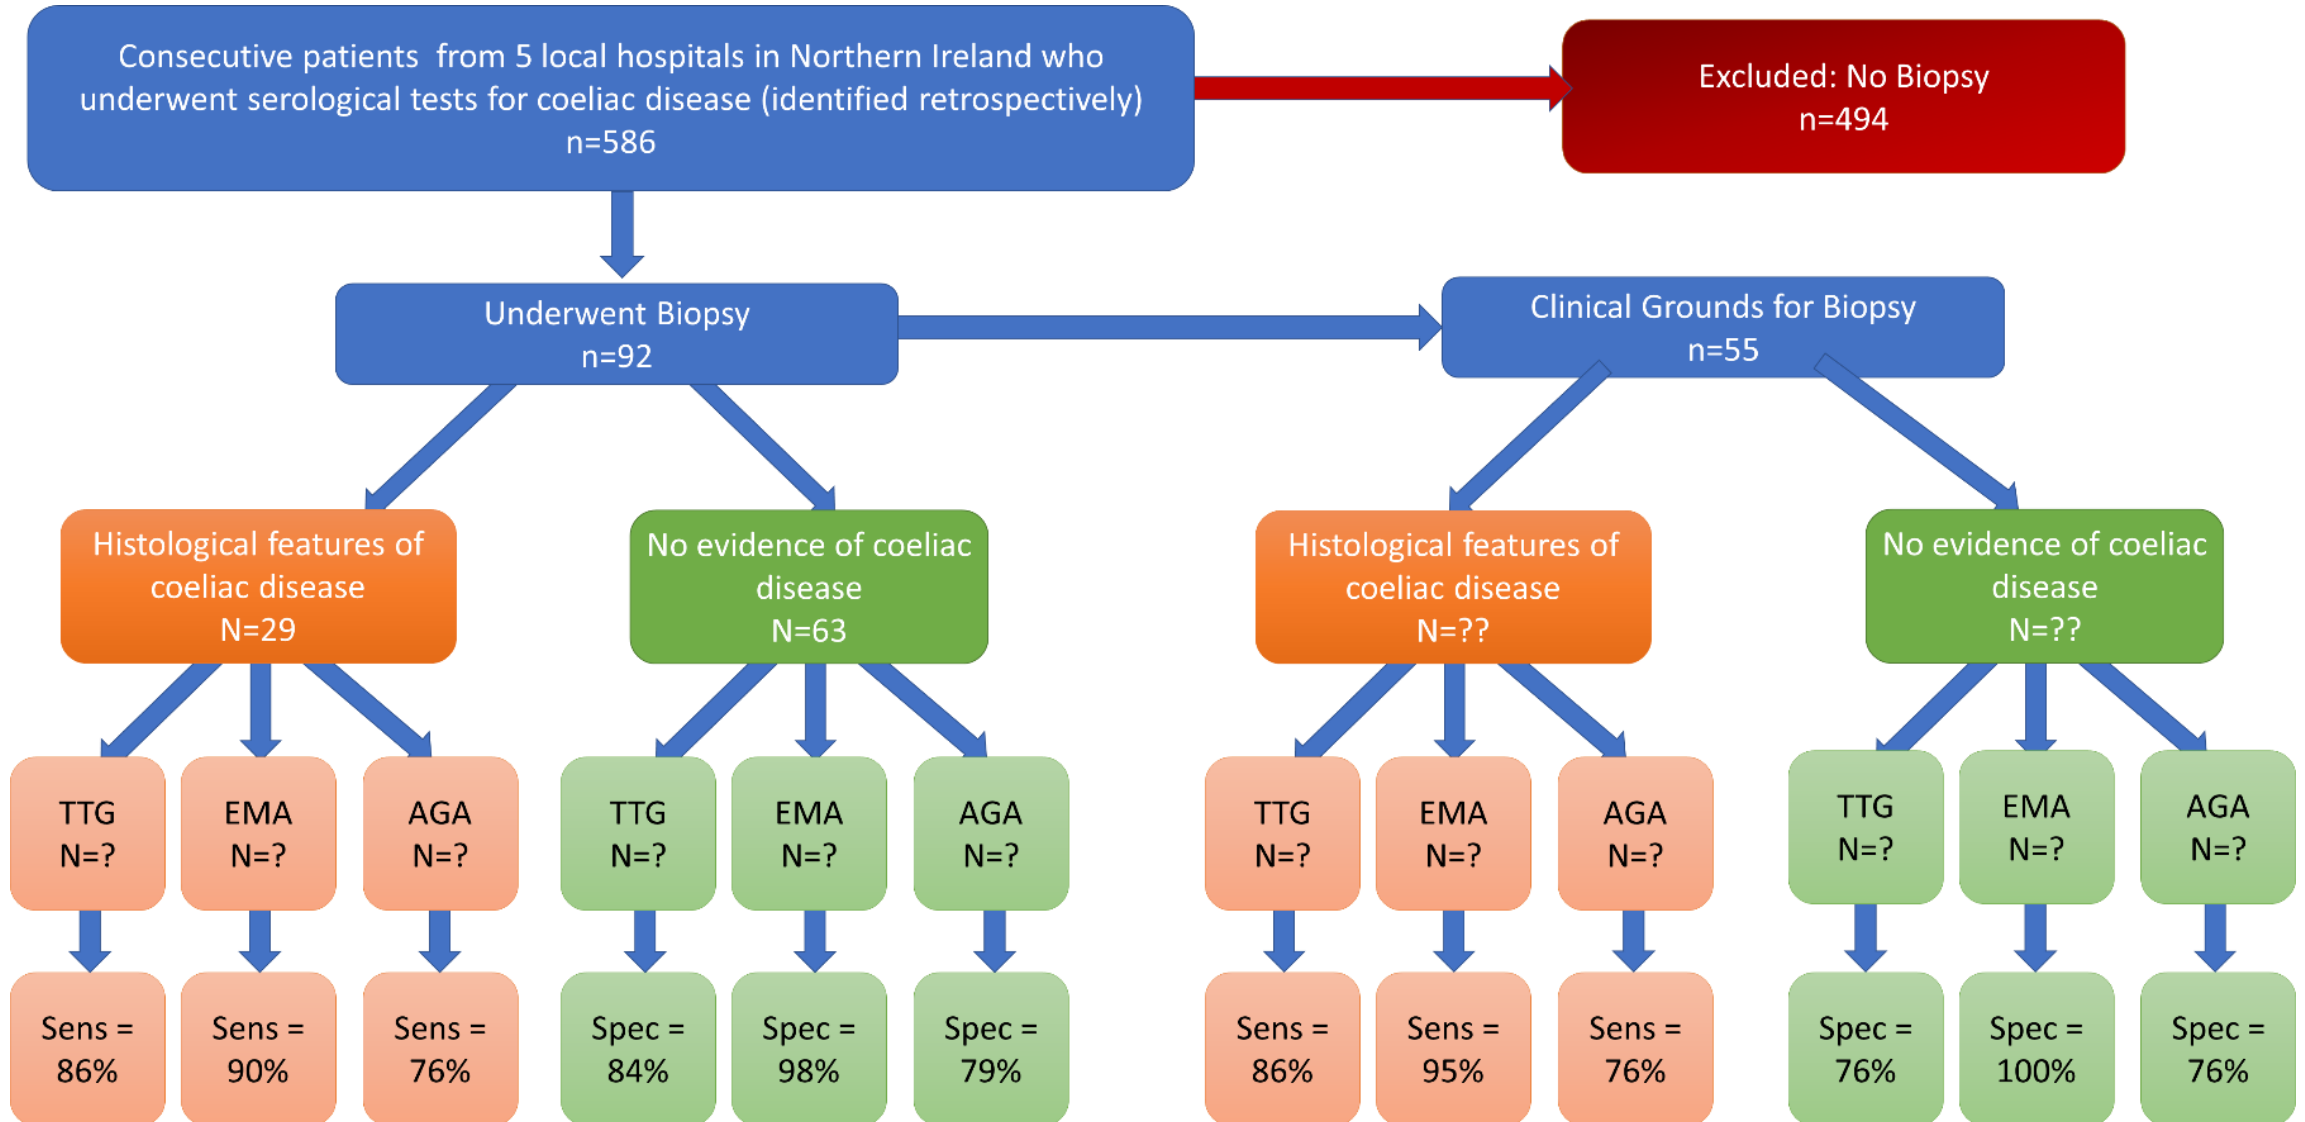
Consecutive patients from 5 local hospitals in Northern Ireland who underwent serological tests for coeliac disease (identified retrospectively) n=586

Excluded: No Biopsy n=494

Underwent Biopsy n=92

Clinical Grounds for Biopsy n=55

Histological features of coeliac disease N=29

No evidence of coeliac disease N=63

Histological features of coeliac disease N=??

No evidence of coeliac disease N=??

TTG N=?

EMA N=?

AGA N=?

TTG N=?

EMA N=?

AGA N=?

TTG N=?

EMA N=?

AGA N=?

TTG N=?

EMA N=?

AGA N=?

Sens = 86%

Sens = 90%

Sens = 76%

Spec = 84%

Spec = 98%

Spec = 79%

Sens = 86%

Sens = 95%

Sens = 76%

Spec = 76%

Spec = 100%

Spec = 76%